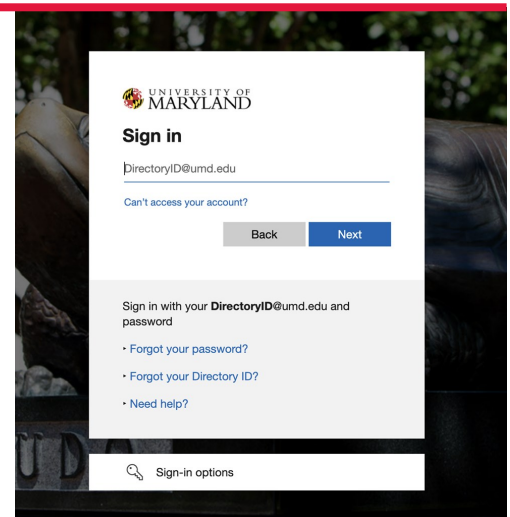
UNIVERSITY OF MARYLAND

Sign in

DirectoryID@umd.edu

Can't access your account?

Back

Next

Sign in with your **DirectoryID**@umd.edu and password

‣ Forgot your password?

‣ Forgot your Directory ID?

‣ Need help?

Sign-in options